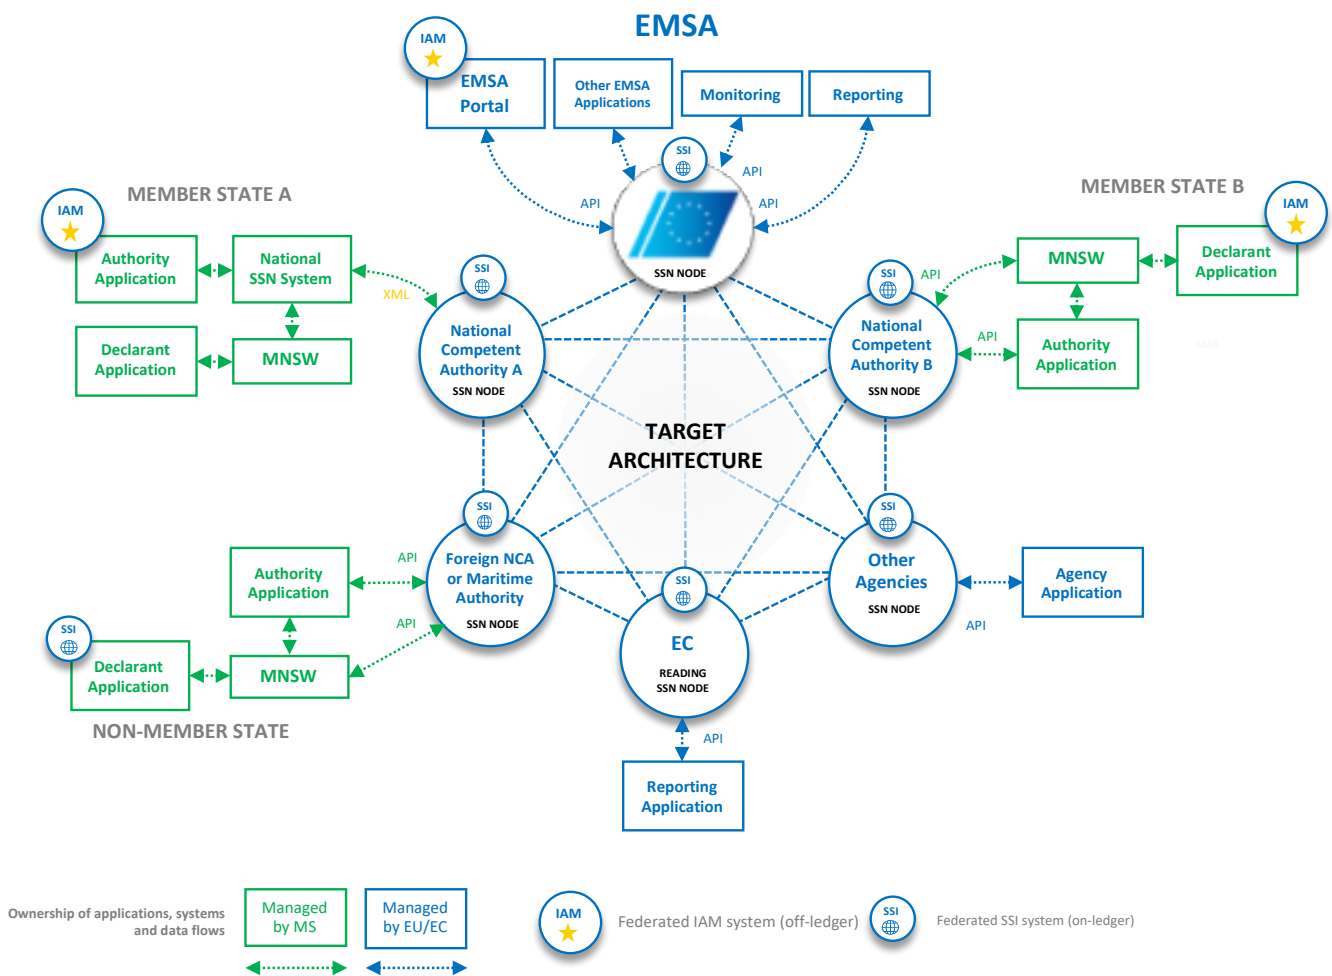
EMSA

IAM

EMSA Portal

Other EMSA Applications

Monitoring

Reporting

SSI

API

API

API

SSN NODE

MEMBER STATE A

IAM

Authority Application

National SSN System

XML

Declarant Application

MNSW

SSI

National Competent Authority A

SSN NODE

MEMBER STATE B

IAM

MNSW

Declarant Application

API

SSI

National Competent Authority B

SSN NODE

API

Authority Application

TARGET ARCHITECTURE

SSI

Foreign NCA or Maritime Authority

SSN NODE

Authority Application

API

API

SSI

Declarant Application

MNSW

NON-MEMBER STATE

SSI

EC

READING SSN NODE

API

Reporting Application

SSI

Other Agencies

SSN NODE

Agency Application

API

Ownership of applications, systems and data flows

Managed by MS

Managed by EU/EC

IAM

Federated IAM system (off-ledger)

SSI

Federated SSI system (on-ledger)